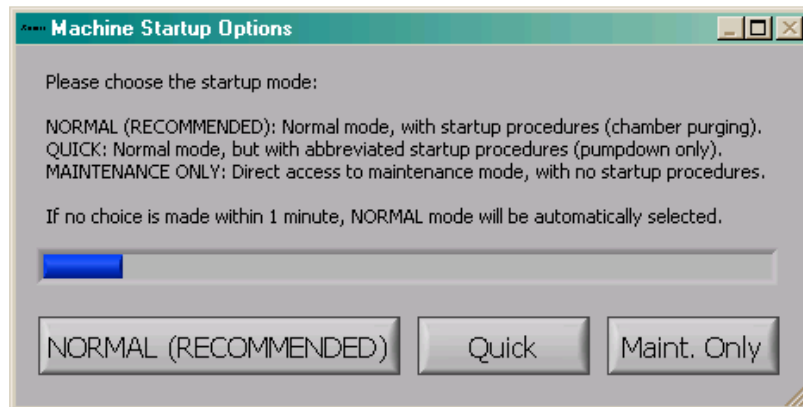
Machine Startup Options

Please choose the startup mode:

NORMAL (RECOMMENDED): Normal mode, with startup procedures (chamber purging).
QUICK: Normal mode, but with abbreviated startup procedures (pumpdown only).
MAINTENANCE ONLY: Direct access to maintenance mode, with no startup procedures.

If no choice is made within 1 minute, NORMAL mode will be automatically selected.

NORMAL (RECOMMENDED) Quick Maint. Only